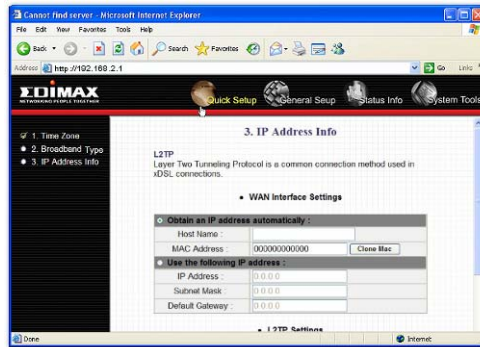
Cannot find server - Microsoft Internet Explorer

File Edit View Favorites Tools Help

Back Search Favorites

Address http://192.168.2.1

Go Links

EDIMAX
NETWORKING PEOPLE TOGETHER

Quick Setup General Setup Status Info System Tools

1. Time Zone
2. Broadband Type
3. IP Address Info

3. IP Address Info

L2TP
Layer Two Tunneling Protocol is a common connection method used in xDSL connections.

• WAN Interface Settings

Obtain an IP address automatically :

| Host Name : | |
|---|---|
| MAC Address : | 000000000000 Clone Mac |

Use the following IP address :

| IP Address : | 0.0.0.0 |
|---|---|
| Subnet Mask : | 0.0.0.0 |
| Default Gateway : | 0.0.0.0 |

• L2TP Settings

Done

Internet